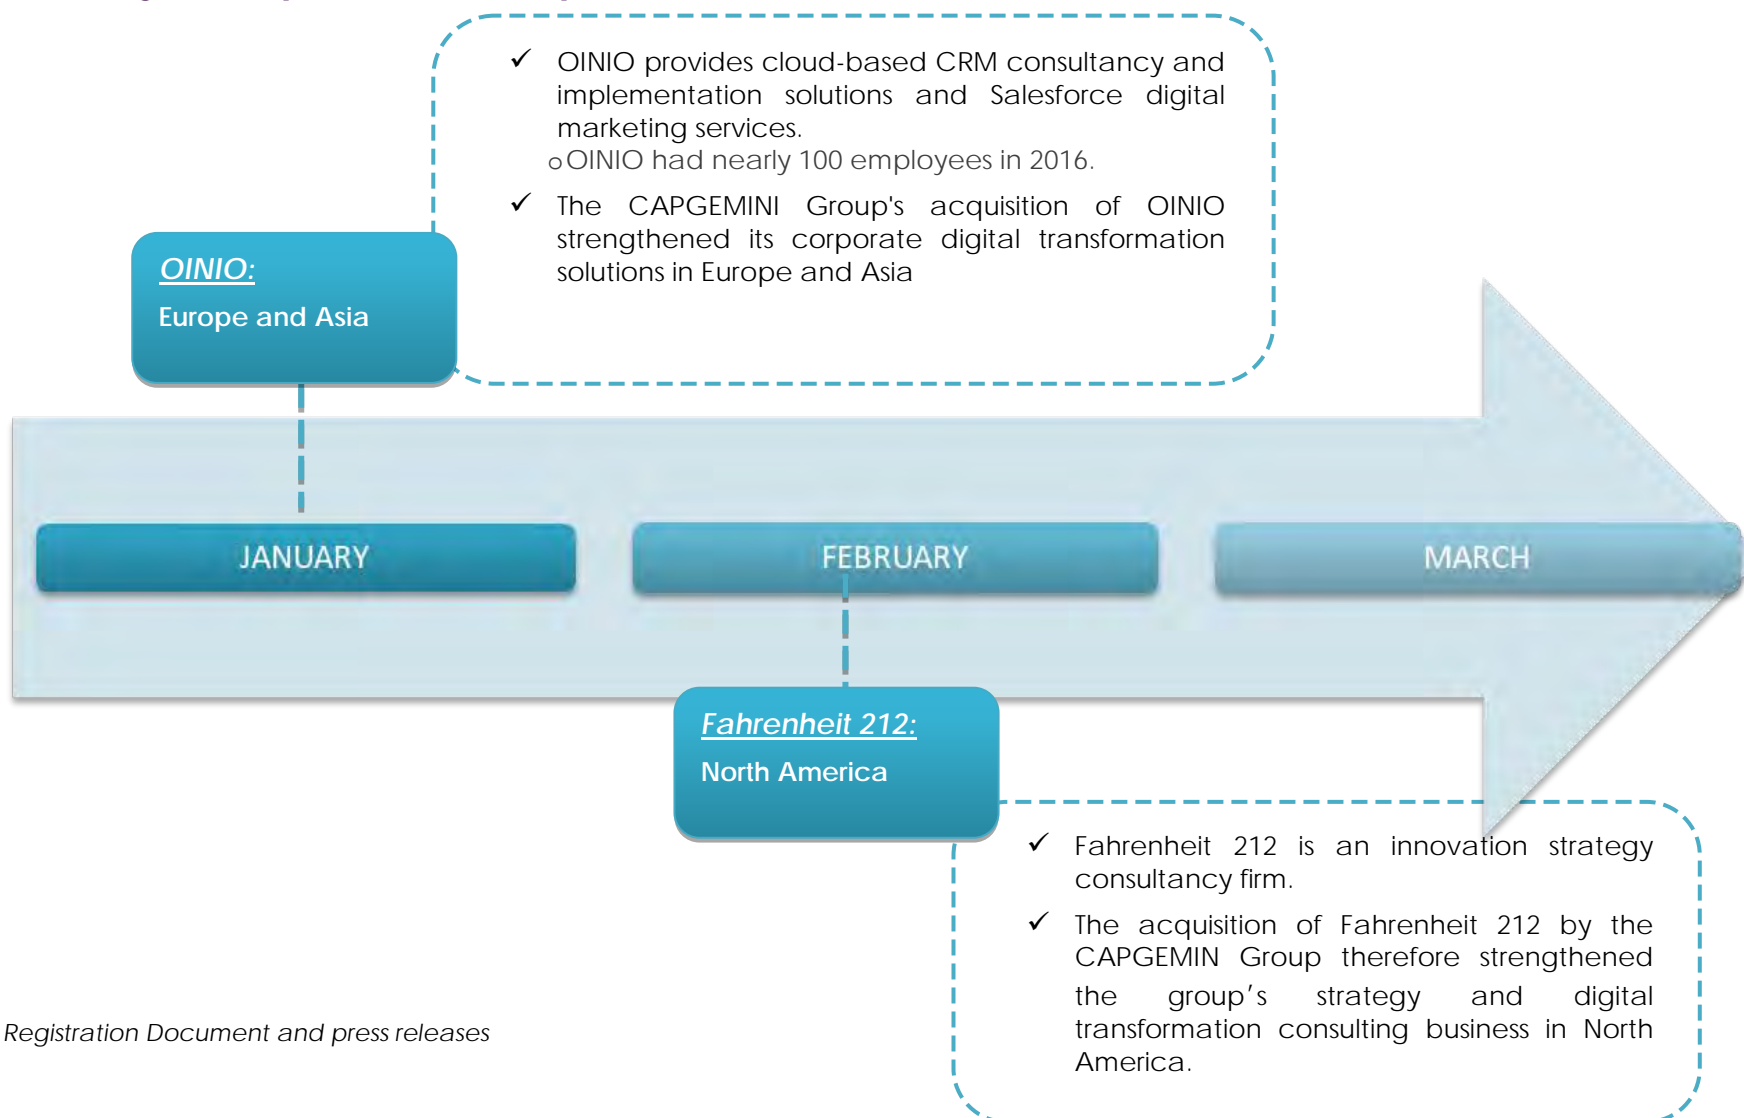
✓ OINIO provides cloud-based CRM consultancy and implementation solutions and Salesforce digital marketing services.

○ OINIO had nearly 100 employees in 2016.

✓ The CAPGEMINI Group's acquisition of OINIO strengthened its corporate digital transformation solutions in Europe and Asia

OINIO:

Europe and Asia

JANUARY

FEBRUARY

MARCH

Fahrenheit 212:

North America

✓ Fahrenheit 212 is an innovation strategy consultancy firm.

✓ The acquisition of Fahrenheit 212 by the CAPGEMIN Group therefore strengthened the group's strategy and digital transformation consulting business in North America.

Registration Document and press releases